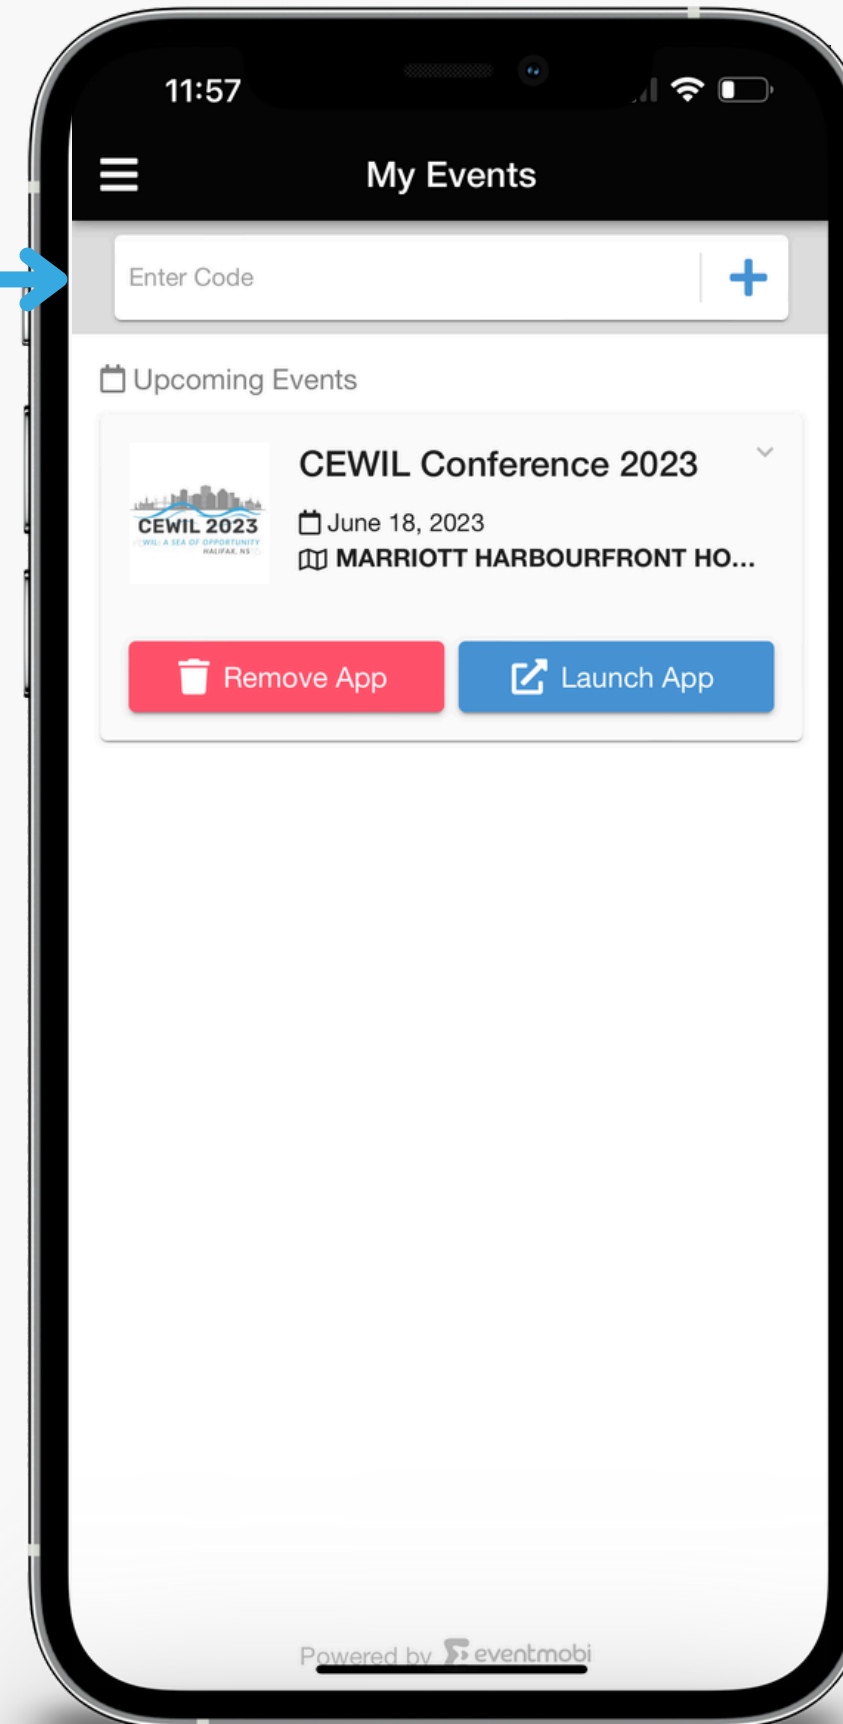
11:57

My Events

Enter Code

Upcoming Events

CEWIL 2023
WIL: A SEA OF OPPORTUNITY
HALIFAX, NS

CEWIL Conference 2023

June 18, 2023

MARRIOTT HARBOURFRONT HO...

Remove App

Launch App

Powered by eventmobi